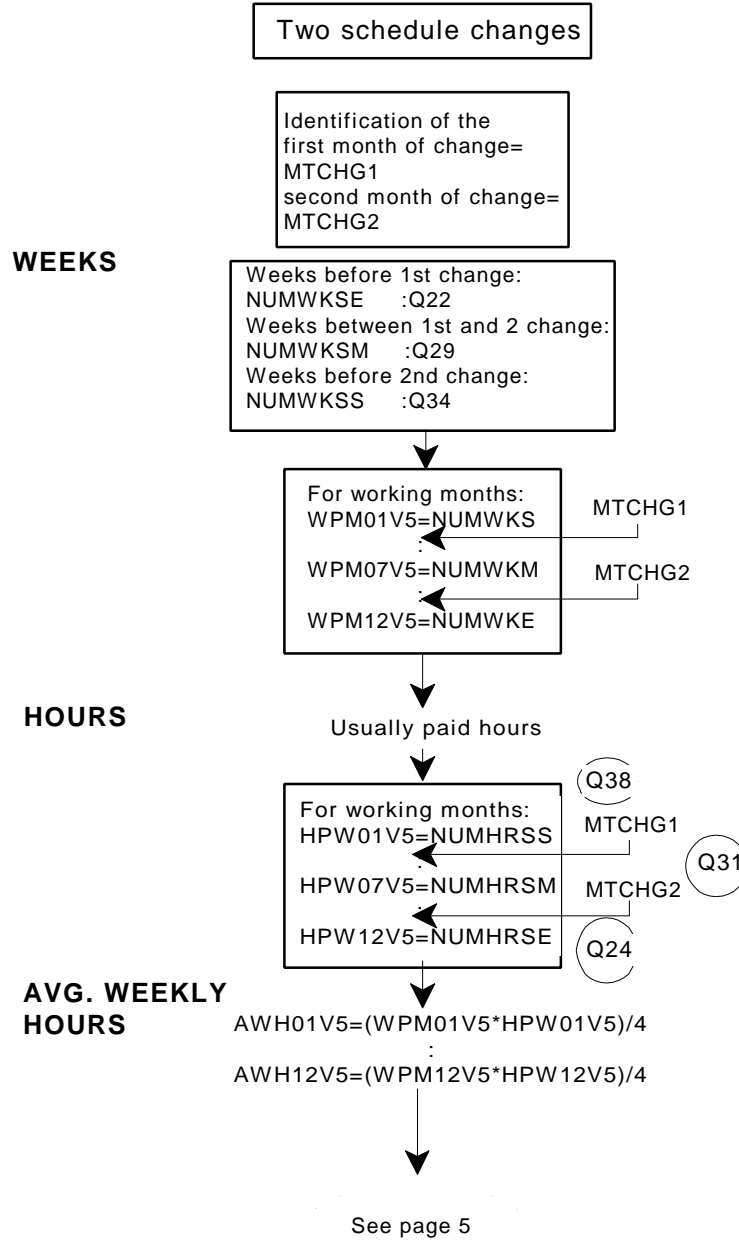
Two schedule changes

Identification of the first month of change= MTCHG1
second month of change= MTCHG2

WEEKS

Weeks before 1st change:
NUMWKSE :Q22
Weeks between 1st and 2 change:
NUMWKSM :Q29
Weeks before 2nd change:
NUMWKSS :Q34

For working months:
WPM01V5=NUMWKS
:
WPM07V5=NUMWKM
:
WPM12V5=NUMWKE

MTCHG1
MTCHG2

HOURS

Usually paid hours

Q38

For working months:
HPW01V5=NUMHRSS
:
HPW07V5=NUMHRSM
:
HPW12V5=NUMHRSE

MTCHG1
Q31
MTCHG2
Q24

AVG. WEEKLY HOURS

AWH01V5=(WPM01V5*HPW01V5)/4
:
AWH12V5=(WPM12V5*HPW12V5)/4

See page 5